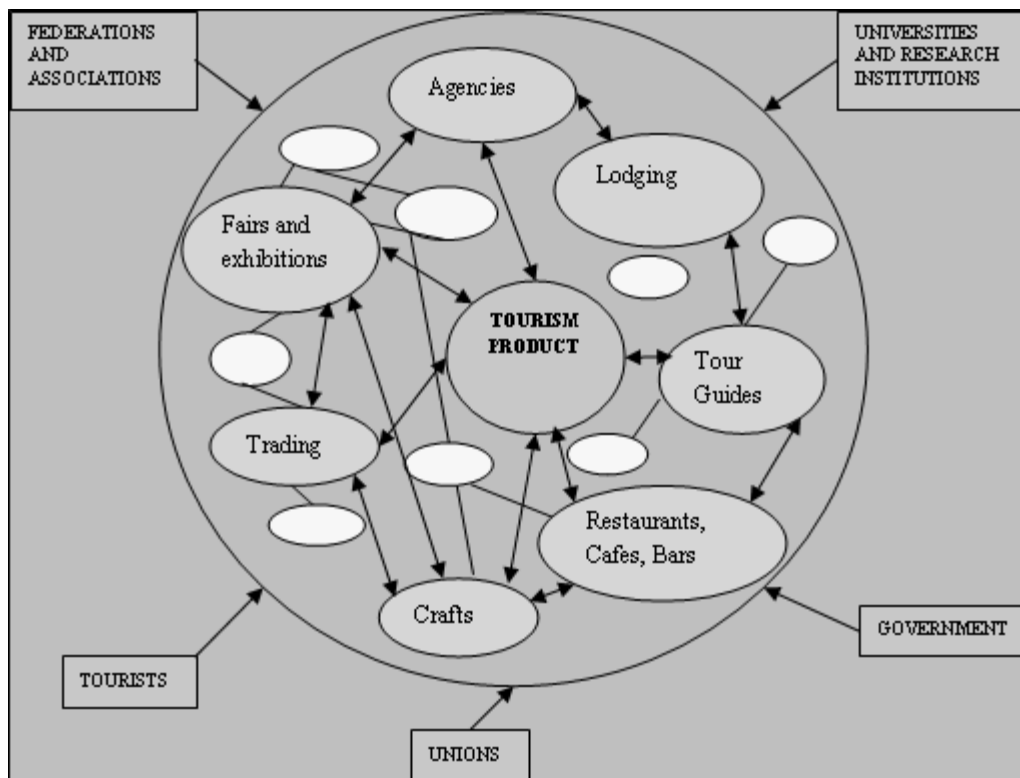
FEDERATIONS AND ASSOCIATIONS

UNIVERSITIES AND RESEARCH INSTITUTIONS

Agencies

Lodging

Fairs and exhibitions

TOURISM PRODUCT

Tour Guides

Trading

Restaurants, Cafes, Bars

Crafts

TOURISTS

GOVERNMENT

UNIONS